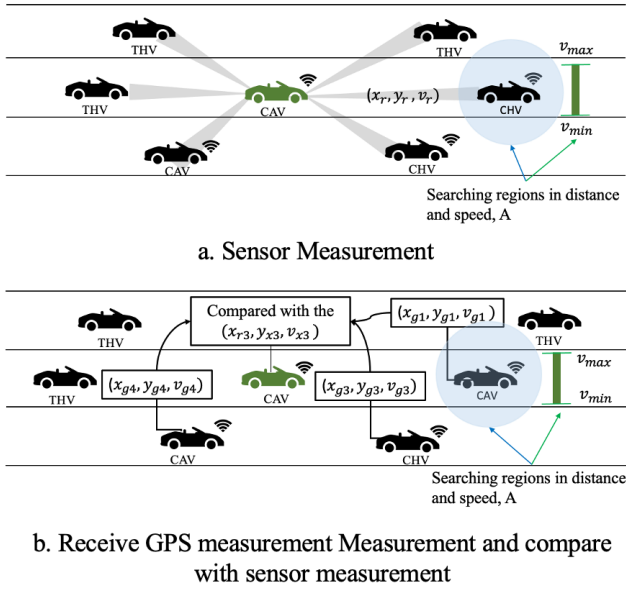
THV

THV

THV

CAV

$(x_r, y_r, v_r)$

CHV

$v_{max}$

$v_{min}$

CAV

CHV

Searching regions in distance and speed, A

a. Sensor Measurement

Compared with the $(x_{r3}, y_{x3}, v_{x3})$

$(x_{g1}, y_{g1}, v_{g1})$

THV

THV

$v_{max}$

THV

$(x_{g4}, y_{g4}, v_{g4})$

CAV

$(x_{g3}, y_{g3}, v_{g3})$

CAV

$v_{min}$

CAV

CHV

Searching regions in distance and speed, A

b. Receive GPS measurement Measurement and compare with sensor measurement